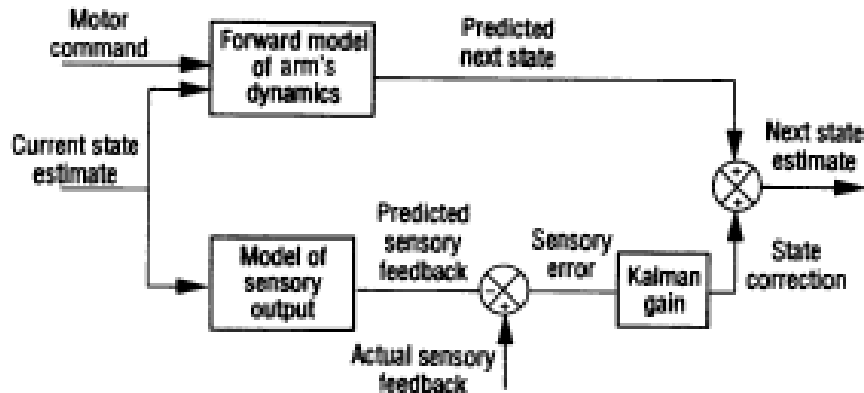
Motor command

Forward model of arm's dynamics

Predicted next state

Current state estimate

Next state estimate

Model of sensory output

Predicted sensory feedback

Sensory error

Kalman gain

State correction

Actual sensory feedback

+

+

+

-

+